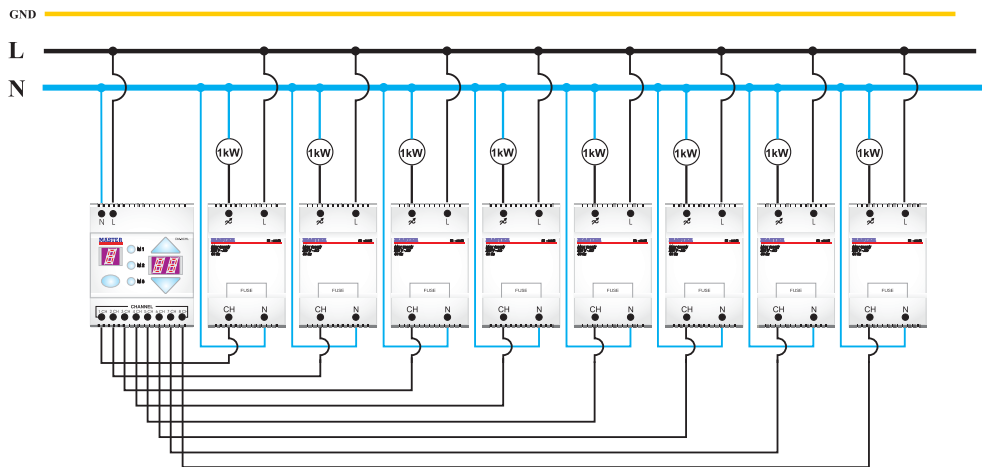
GND

L

N

N L

MASTER

M1

M2

M3

CHANNEL

1kW

L

FUSE

CH N

1kW

L

FUSE

CH N

1kW

L

FUSE

CH N

1kW

L

FUSE

CH N

1kW

L

FUSE

CH N

1kW

L

FUSE

CH N

1kW

L

FUSE

CH N

1kW

L

FUSE

CH N